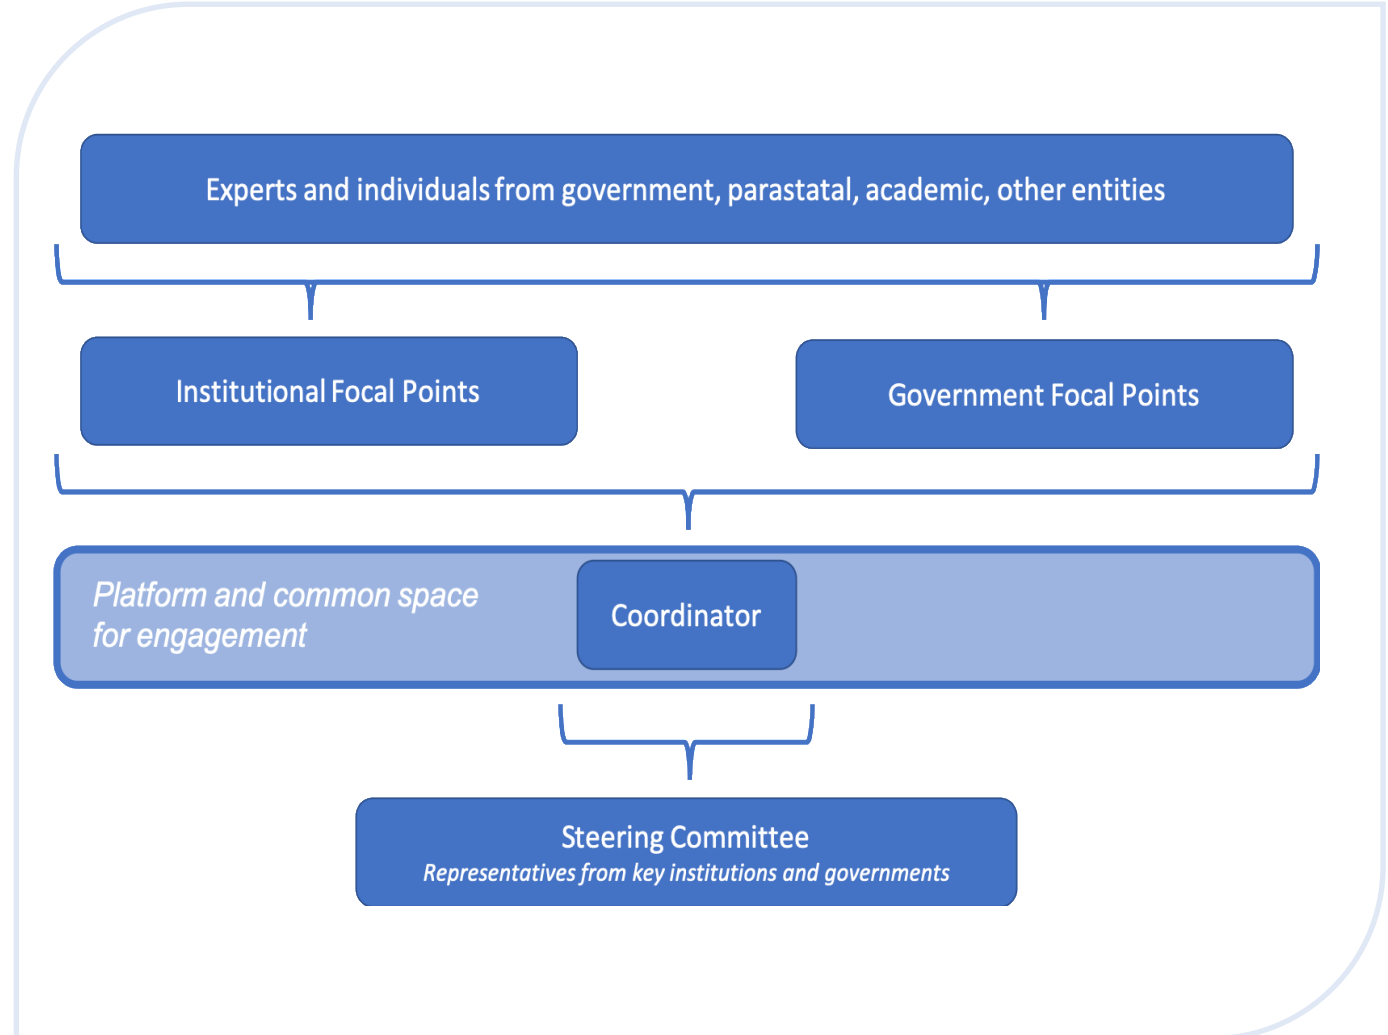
Experts and individuals from government, parastatal, academic, other entities

Institutional Focal Points

Government Focal Points

Platform and common space for engagement

Coordinator

Steering Committee
Representatives from key institutions and governments